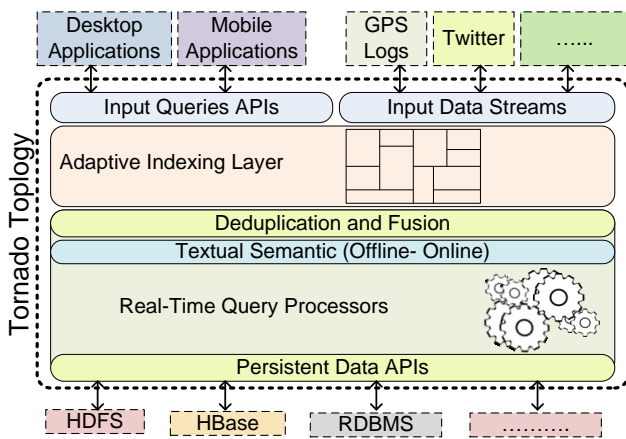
Desktop Applications

Mobile Applications

GPS Logs

Twitter

......

Tornado Toplogy

Input Queries APIs

Input Data Streams

Adaptive Indexing Layer

Deduplication and Fusion

Textual Semantic (Offline- Online)

Real-Time Query Processors

Persistent Data APIs

HDFS

HBase

RDBMS

.........